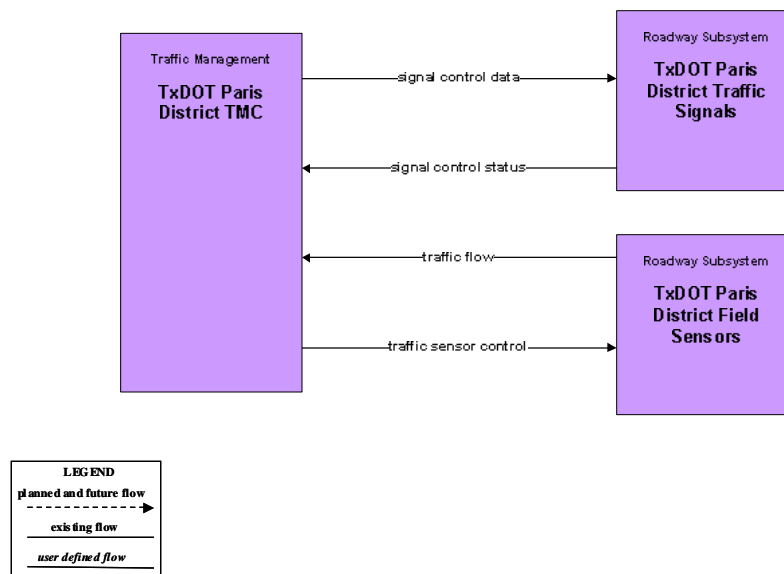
Traffic Management

TxDOT Paris District TMC

signal control data

signal control status

traffic flow

traffic sensor control

Roadway Subsystem

TxDOT Paris District Traffic Signals

Roadway Subsystem

TxDOT Paris District Field Sensors

LEGEND

planned and future flow

existing flow

user defined flow